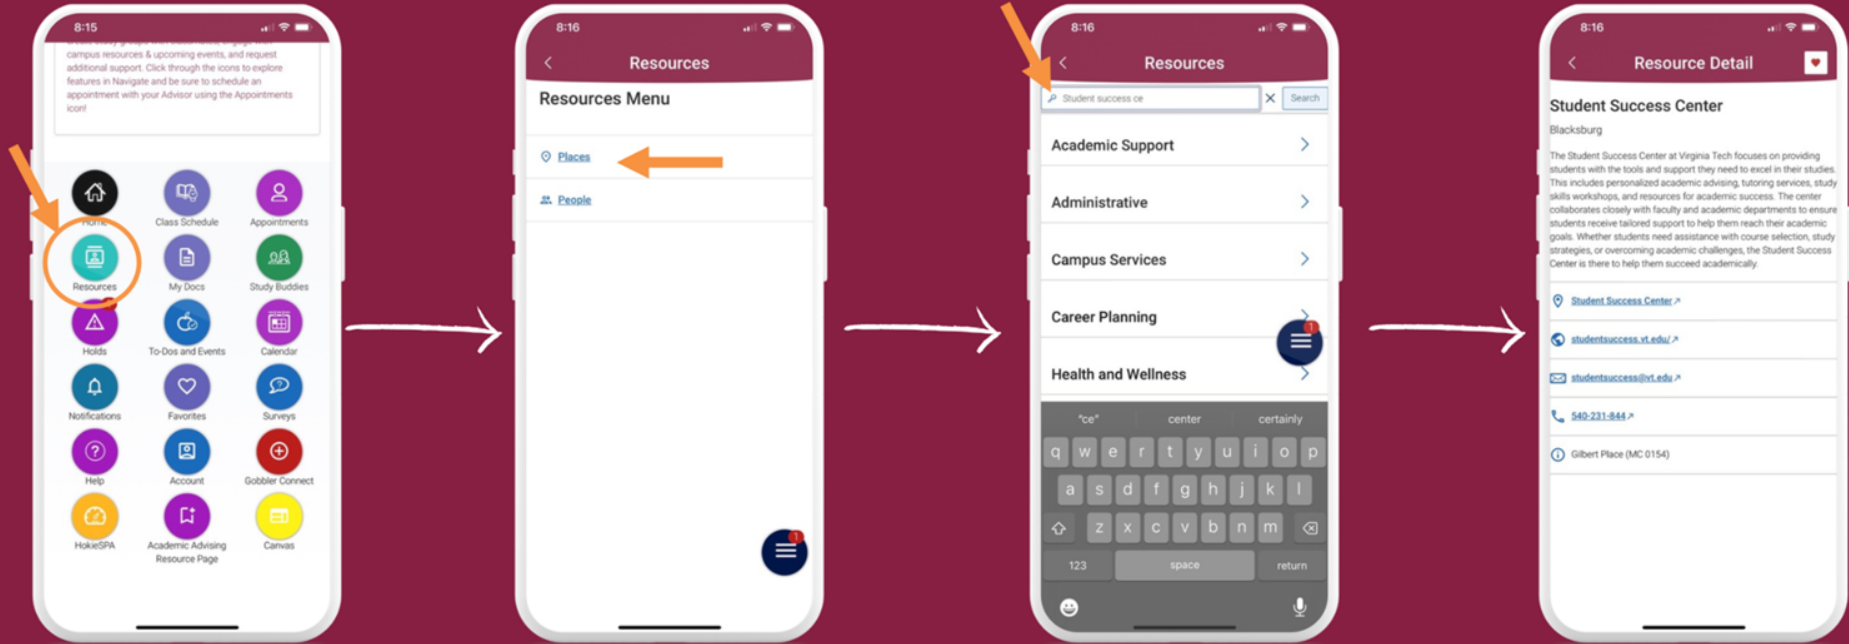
8:15

campus resources & upcoming events, and request additional support. Click through the icons to explore features in Navigate and be sure to schedule an appointment with your Advisor using the Appointments icon!

Home
Class Schedule
Appointments
Resources
My Docs
Study Buddies
Holds
To-Dos and Events
Calendar
Notifications
Favorites
Surveys
Help
Account
Gobbler Connect
HokieSPA
Academic Advising Resource Page
Canvas

8:16

Resources

Resources Menu

Places

People

8:16

Resources

Student success ce

Search

Academic Support

Administrative

Campus Services

Career Planning

Health and Wellness

"ce"
center
certainly

q w e r t y u i o p
a s d f g h j k l
z x c v b n m
123
space
return

8:16

Resource Detail

Student Success Center

Blacksburg

The Student Success Center at Virginia Tech focuses on providing students with the tools and support they need to excel in their studies. This includes personalized academic advising, tutoring services, study skills workshops, and resources for academic success. The center collaborates closely with faculty and academic departments to ensure students receive tailored support to help them reach their academic goals. Whether students need assistance with course selection, study strategies, or overcoming academic challenges, the Student Success Center is there to help them succeed academically.

Student Success Center

studentsuccess.vt.edu/

studentsuccess@vt.edu

540-231-844

Gilbert Place (MC 0154)